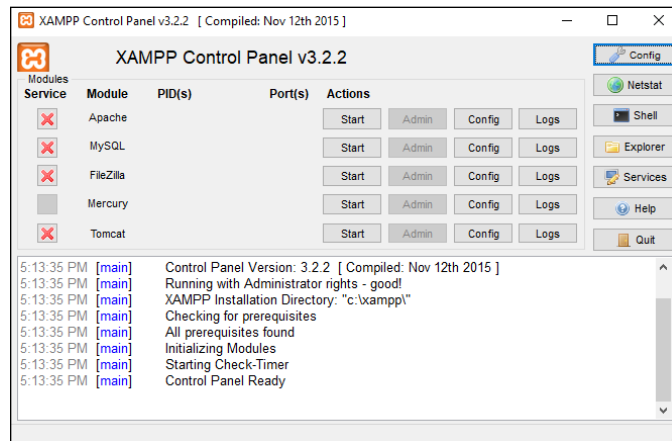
XAMPP Control Panel v3.2.2 [ Compiled: Nov 12th 2015 ]

XAMPP Control Panel v3.2.2

Config

Netstat

Shell

Explorer

Services

Help

Quit

Modules

| Service | Module | PID(s) | Port(s) | Actions | | | |
|---|---|---|---|---|---|---|---|
| | Apache | | | Start | Admin | Config | Logs |
| | MySQL | | | Start | Admin | Config | Logs |
| | FileZilla | | | Start | Admin | Config | Logs |
| | Mercury | | | Start | Admin | Config | Logs |
| | Tomcat | | | Start | Admin | Config | Logs |

5:13:35 PM [main] Control Panel Version: 3.2.2 [ Compiled: Nov 12th 2015 ]
5:13:35 PM [main] Running with Administrator rights - good!
5:13:35 PM [main] XAMPP Installation Directory: "c:\xampp\"
5:13:35 PM [main] Checking for prerequisites
5:13:35 PM [main] All prerequisites found
5:13:35 PM [main] Initializing Modules
5:13:35 PM [main] Starting Check-Timer
5:13:35 PM [main] Control Panel Ready